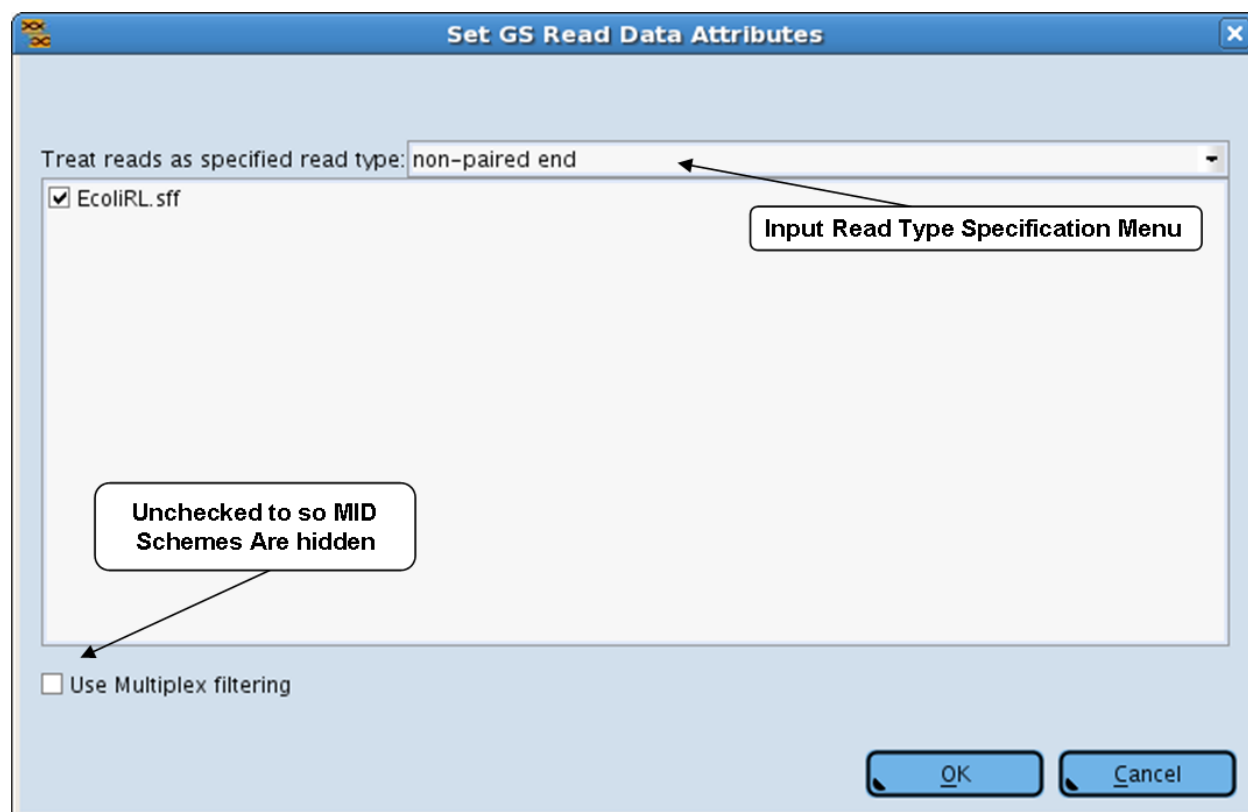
Set GS Read Data Attributes

Treat reads as specified read type: non-paired end

EcoliRL.sff

Input Read Type Specification Menu

Unchecked to so MID Schemes Are hidden

Use Multiplex filtering

OK

Cancel